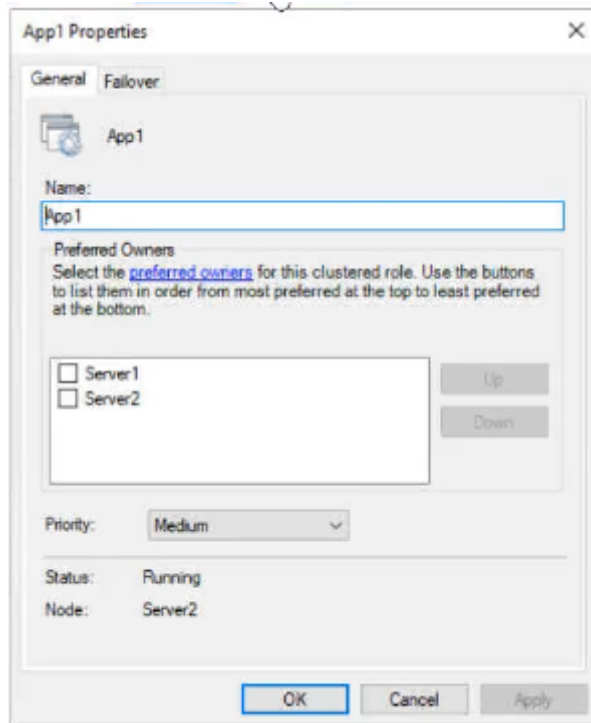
App1 Properties

General Failover

App1

Name:

App1

Preferred Owners

Select the preferred owners for this clustered role. Use the buttons to list them in order from most preferred at the top to least preferred at the bottom.

Server1
Server2

Up
Down

Priority: Medium

Status: Running
Node: Server2

OK Cancel Apply